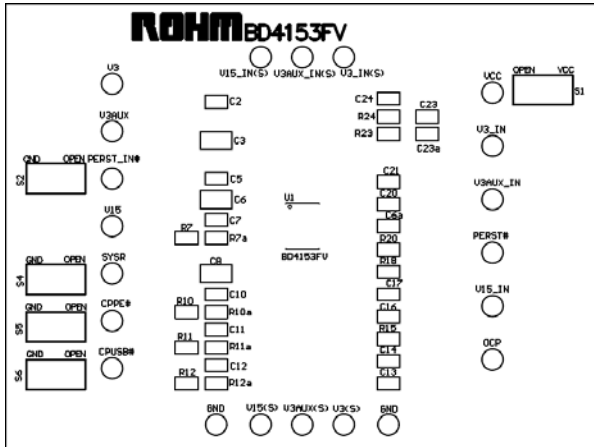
ROHM BD4153FV

V15_IN(S) V3AUX_IN(S) V3_IN(S)

V3

V3AUX

GND OPEN PERST_IN#
S2

V15

SYSR
GND OPEN
S4

GND OPEN CPPE#
S5

GND OPEN CPUSB#
S6

C2

C3

C5

C6

C7

R7 R7a

C8

R10 C10

C10a

C11

R11 R11a

C12

R12 C12a

U1

BD4153FV

C24
R24
R23

C23
C23a

C21
C20
C6a
R20
R18
C17
C16
R15
C14
C13

VCC
OPEN VCC
S1

V3_IN

V3AUX_IN

PERST#

V15_IN

OCP

GND V15(S) V3AUX(S) V3(S) GND